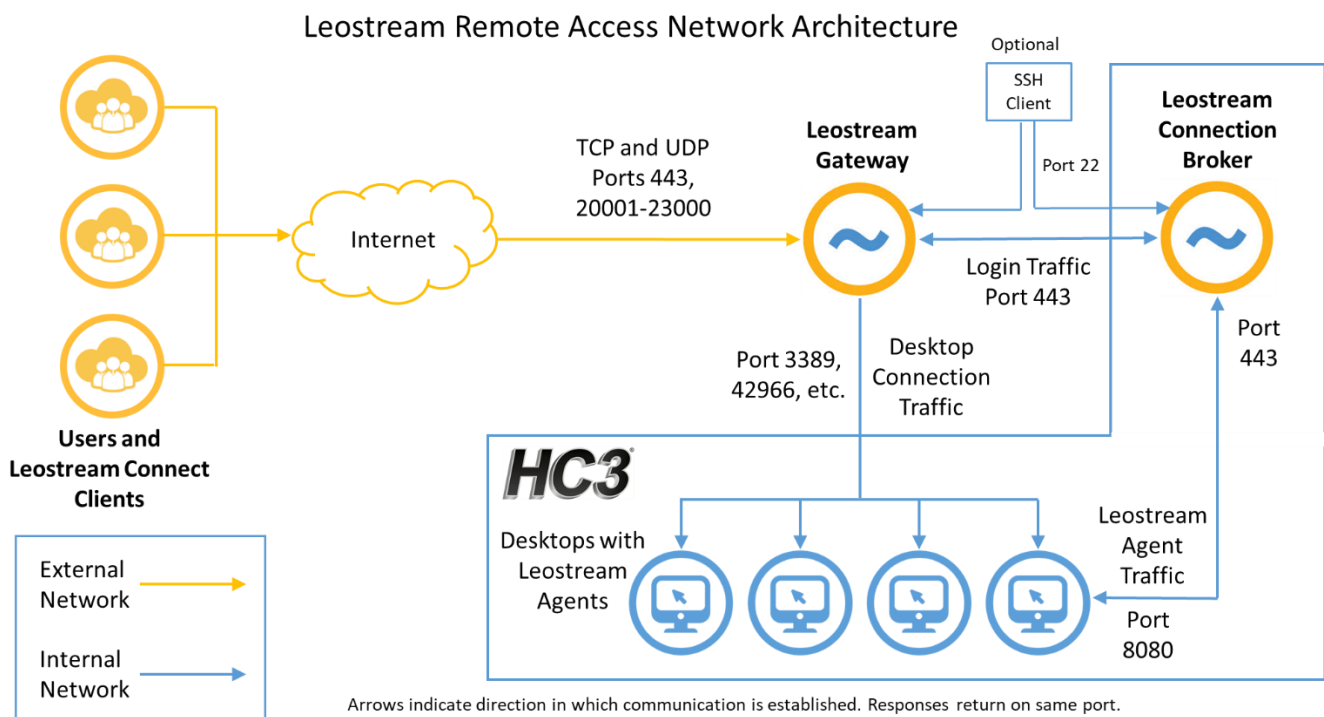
Leostream Remote Access Network Architecture

Optional

SSH Client

Leostream Connection Broker

Leostream Gateway

Port 22

TCP and UDP Ports 443, 20001-23000

Internet

Login Traffic Port 443

Port 443

Users and Leostream Connect Clients

Port 3389, 42966, etc.

Desktop Connection Traffic

HC3

Desktops with Leostream Agents

Leostream Agent Traffic

Port 8080

External Network

Internal Network

Arrows indicate direction in which communication is established. Responses return on same port.